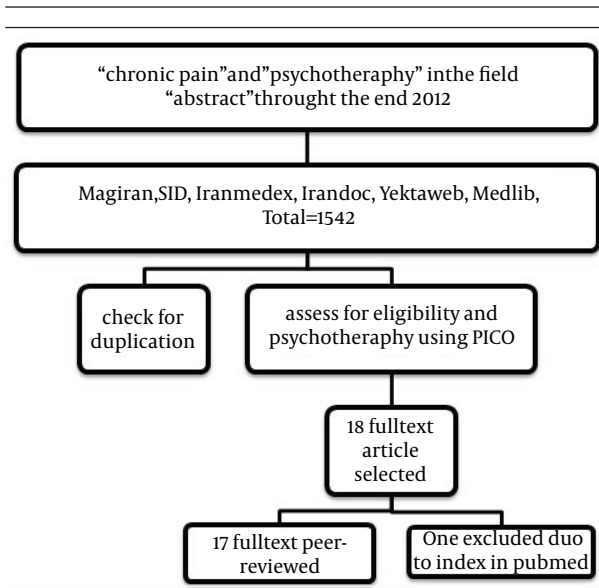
“chronic pain”and”psychotherapy” inthe field “abstract”throught the end 2012

Magiran,SID, Iranmedex, Irandoc, Yektaweb, Medlib, Total=1542

check for duplication

assess for eligibility and psychotheraphy using PICO

18 fulltext article selected

17 fulltext peer-reviewed

One excluded duo to index in pubmed